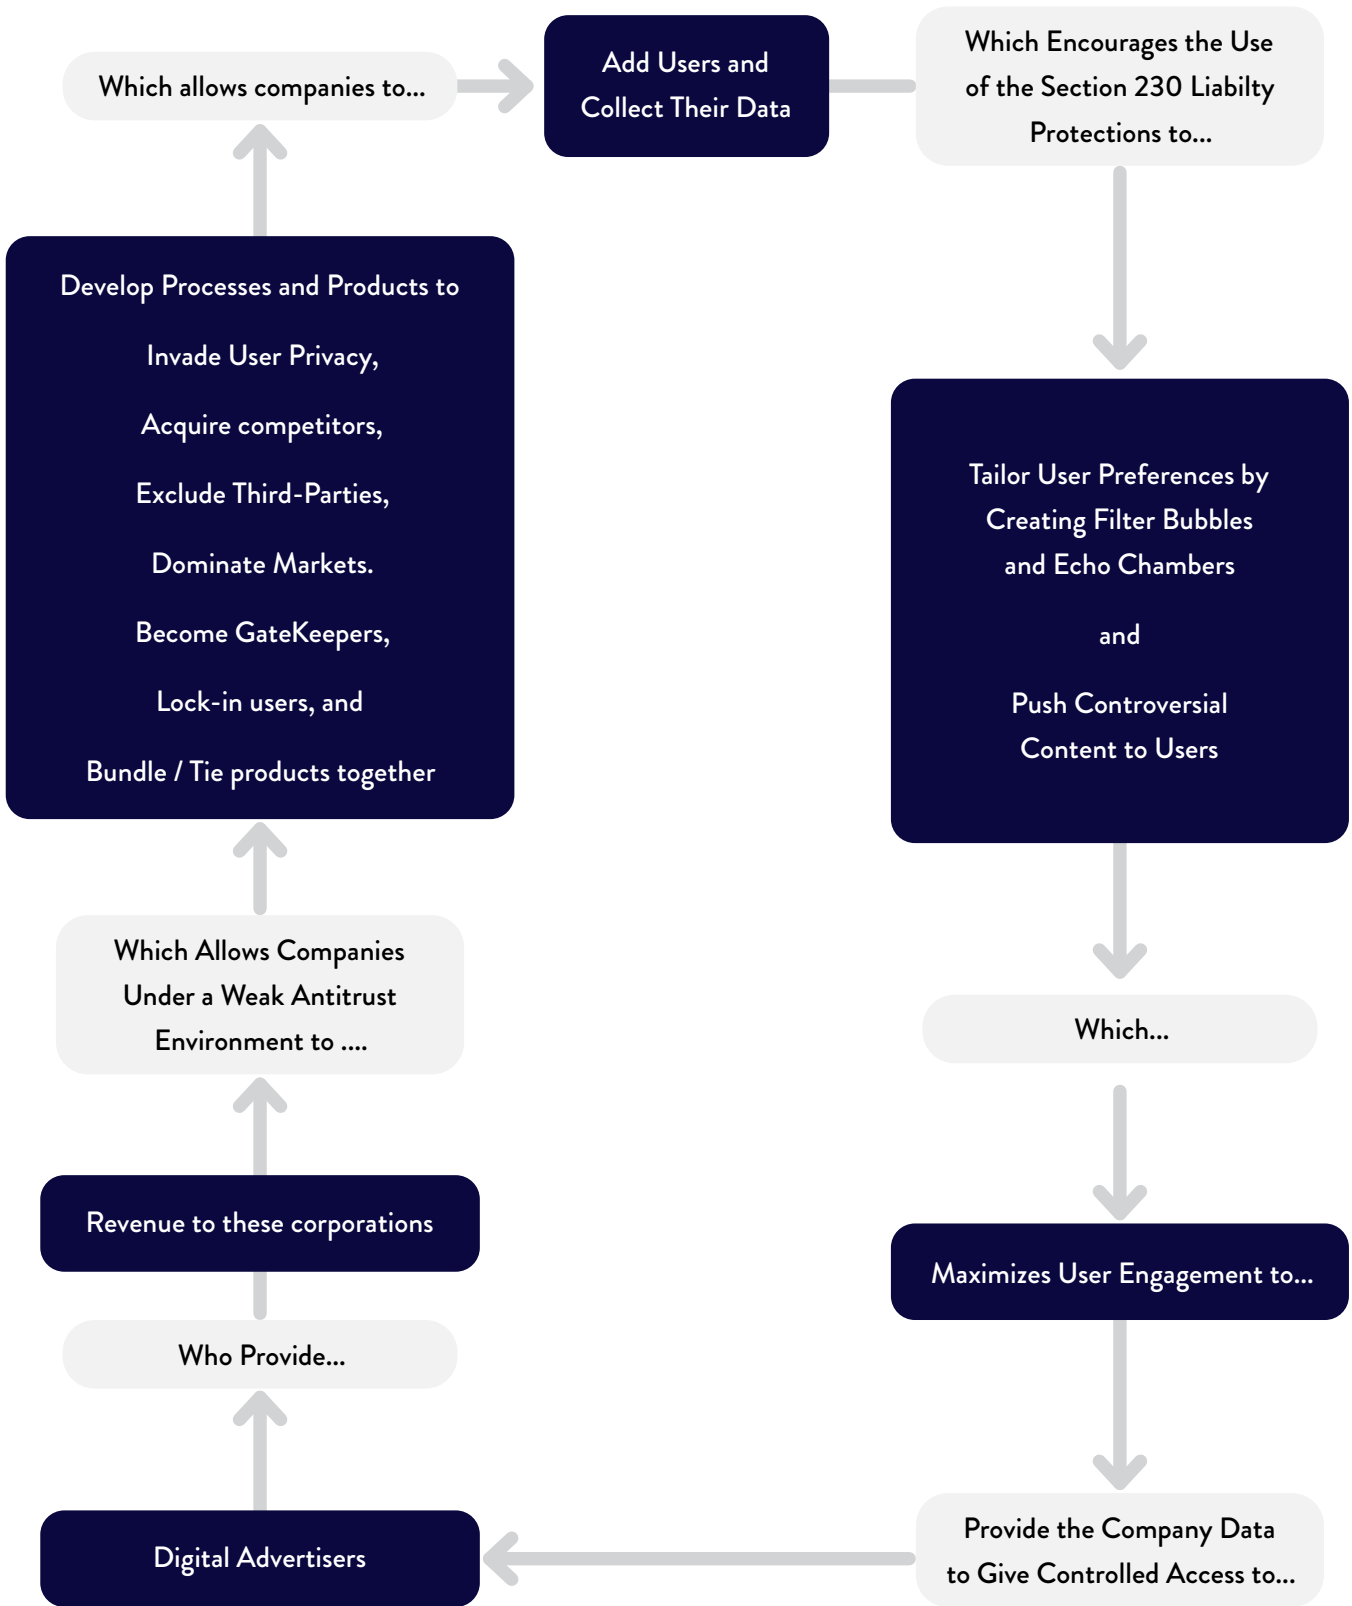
Which allows companies to...

Add Users and Collect Their Data

Which Encourages the Use of the Section 230 Liabilty Protections to...

Develop Processes and Products to

Invade User Privacy,

Acquire competitors,

Exclude Third-Parties,

Dominate Markets.

Become GateKeepers,

Lock-in users, and

Bundle / Tie products together

Tailor User Preferences by Creating Filter Bubbles and Echo Chambers

and

Push Controversial Content to Users

Which Allows Companies Under a Weak Antitrust Environment to ....

Which...

Revenue to these corporations

Maximizes User Engagement to...

Who Provide...

Digital Advertisers

Provide the Company Data to Give Controlled Access to...